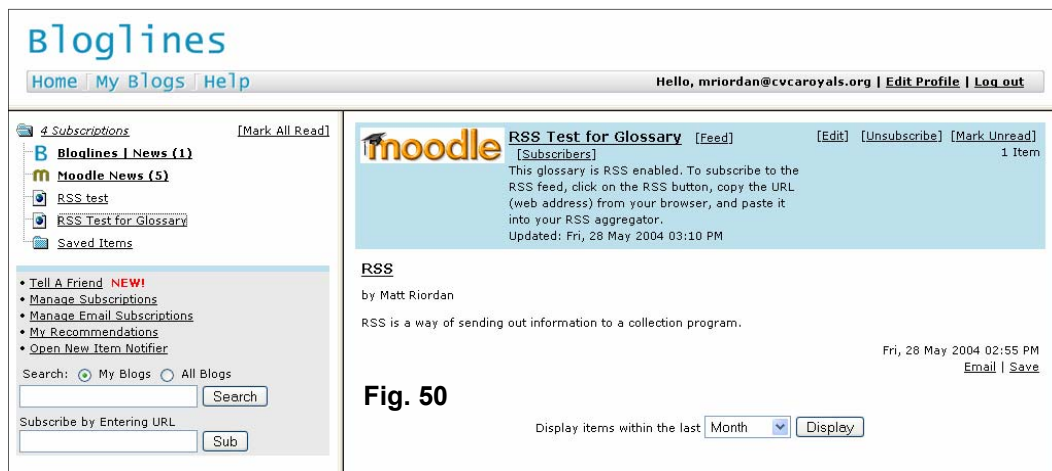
Bloglines

Home | My Blogs | Help

Hello, mriordan@cvcaroyals.org | Edit Profile | Log out

4 Subscriptions [Mark All Read]
Bloglines | News (1)
Moodle News (5)
RSS test
RSS Test for Glossary
Saved Items

• Tell A Friend NEW!
• Manage Subscriptions
• Manage Email Subscriptions
• My Recommendations
• Open New Item Notifier

Search: My Blogs All Blogs
Search

Subscribe by Entering URL
Sub

moodle

RSS Test for Glossary [Feed]
[Subscribers]
This glossary is RSS enabled. To subscribe to the RSS feed, click on the RSS button, copy the URL (web address) from your browser, and paste it into your RSS aggregator.
Updated: Fri, 28 May 2004 03:10 PM

[Edit] [Unsubscribe] [Mark Unread]
1 Item

RSS

by Matt Riordan

RSS is a way of sending out information to a collection program.

Fri, 28 May 2004 02:55 PM
Email | Save

Fig. 50

Display items within the last Month Display